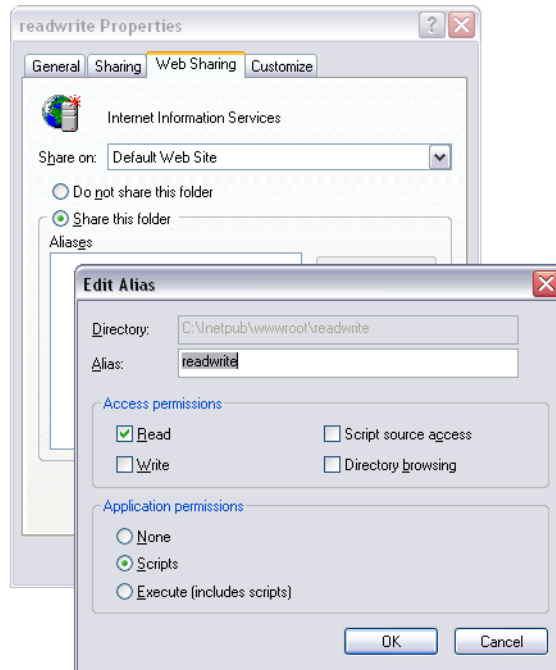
readwrite Properties

General | Sharing | Web Sharing | Customize

Internet Information Services

Share on: Default Web Site

Do not share this folder

Share this folder

Aliases

Edit Alias

Directory: C:\Inetpub\wwwroot\readwrite

Alias: readwrite

Access permissions

Read

Script source access

Write

Directory browsing

Application permissions

None

Scripts

Execute (includes scripts)

OK

Cancel